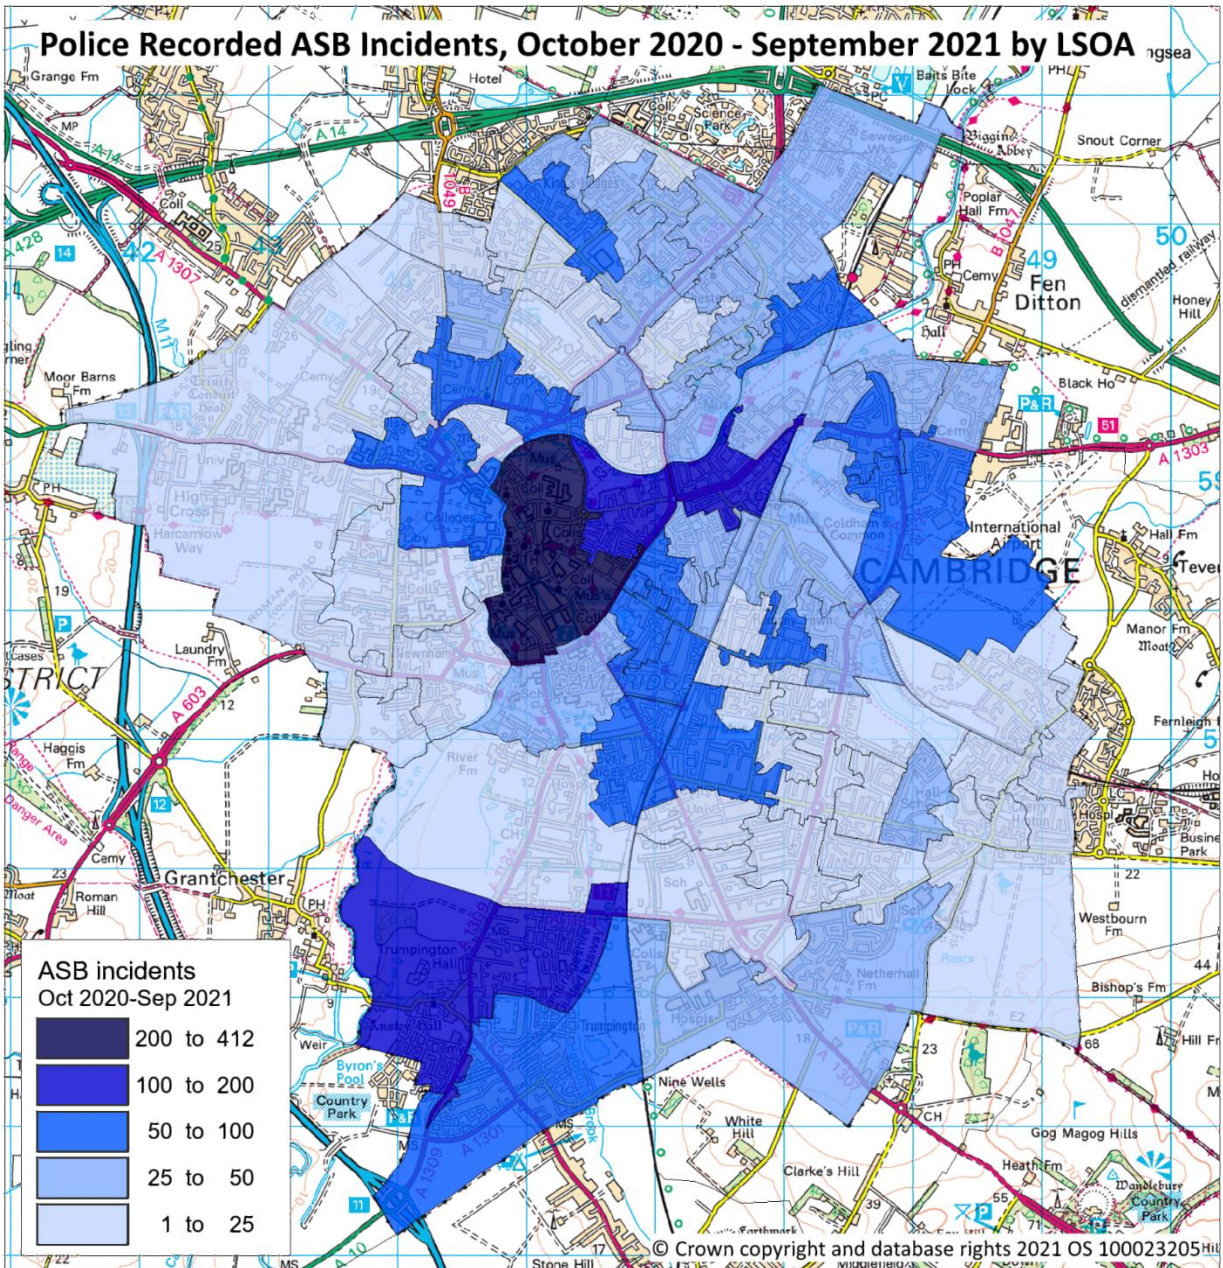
Police Recorded ASB Incidents, October 2020 - September 2021 by LSOA

Grange Fm
Hotel
Baits Bite Lock
PH
Science Park
A 14
MP
Coll
Biggin Abbey
Snout Corner
A 428
14
42
A 1307
43
B 1049
Poplar Hall Fm
B 1047
49
50
Cemy
Fen Ditton
dismantled railway
Honey Hill
M11
Hall
Moor Barns Fm
Cemy
Coll
Black Ho
P&R
51
A 1303
Univ
High Cross
Harcamlow Way
Colleges
Mus
Coll
Coll
Mus
Coldham's Common
International Airport
CAMBRIDGE
Hall Fm
Tever
19
Laundry Fm
Newnham
Mus
Manor Fm
Moat
STRICT
A 603
12
Haggis Fm
Danger Area
River Fm
Univ
Fernleigh
Ho
Hospl
Business Park
Cemy
Grantchester
12
Roman Hill
Sch
22
Westbourn Fm
Trumpington Hall
Netherhall Fm
44
ASB incidents
Oct 2020-Sep 2021
Bishop's Fm
Trumpington
P&R
68
Hill Fm
Weir
Byron's Pool
Country Park
Nine Wells
23
White Hill
CH
Gog Magog Hills
Clarke's Hill
Heath Fm
Wandlebury Country Park
11
39
55
71

| | |
|---|---|
| | 200 to 412 |
| | 100 to 200 |
| | 50 to 100 |
| | 25 to 50 |
| | 1 to 25 |

© Crown copyright and database rights 2021 OS 100023205
Stone Hill